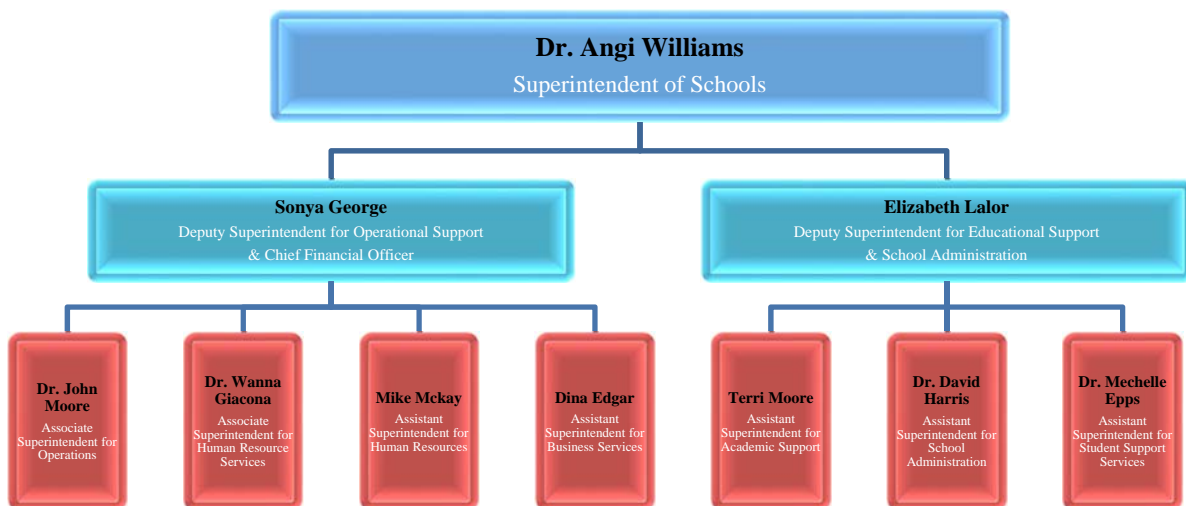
Dr. Angi Williams
Superintendent of Schools

Sonya George
Deputy Superintendent for Operational Support & Chief Financial Officer

Elizabeth Lalor
Deputy Superintendent for Educational Support & School Administration

Dr. John Moore
Associate Superintendent for Operations

Dr. Wanna Giacona
Associate Superintendent for Human Resource Services

Mike Mckay
Assistant Superintendent for Human Resources

Dina Edgar
Assistant Superintendent for Business Services

Terri Moore
Assistant Superintendent for Academic Support

Dr. David Harris
Assistant Superintendent for School Administration

Dr. Mechelle Epps
Assistant Superintendent for Student Support Services